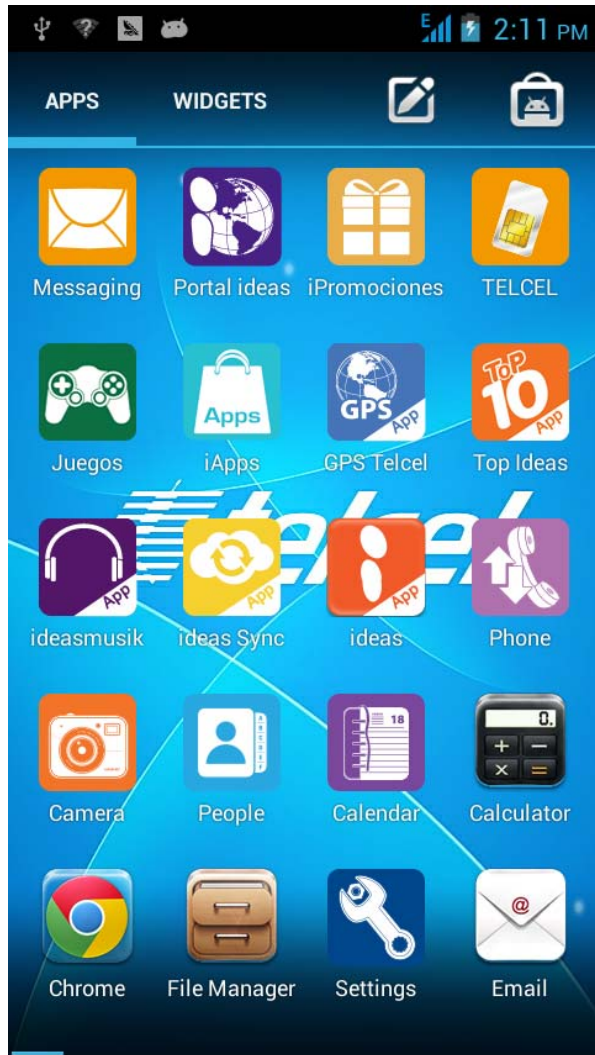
E 2:11 PM

APPS WIDGETS

Messaging
Portal ideas
iPromociones
TELCEL

Juegos
Apps
iApps
GPS
App
GPS Telcel
TOP 10
App
Top Ideas

telcel

App
ideasmusik
App
ideas Sync
App
ideas
Phone

Camera
People
18
Calendar
0.
Calculator

Chrome
File Manager
Settings
@
Email